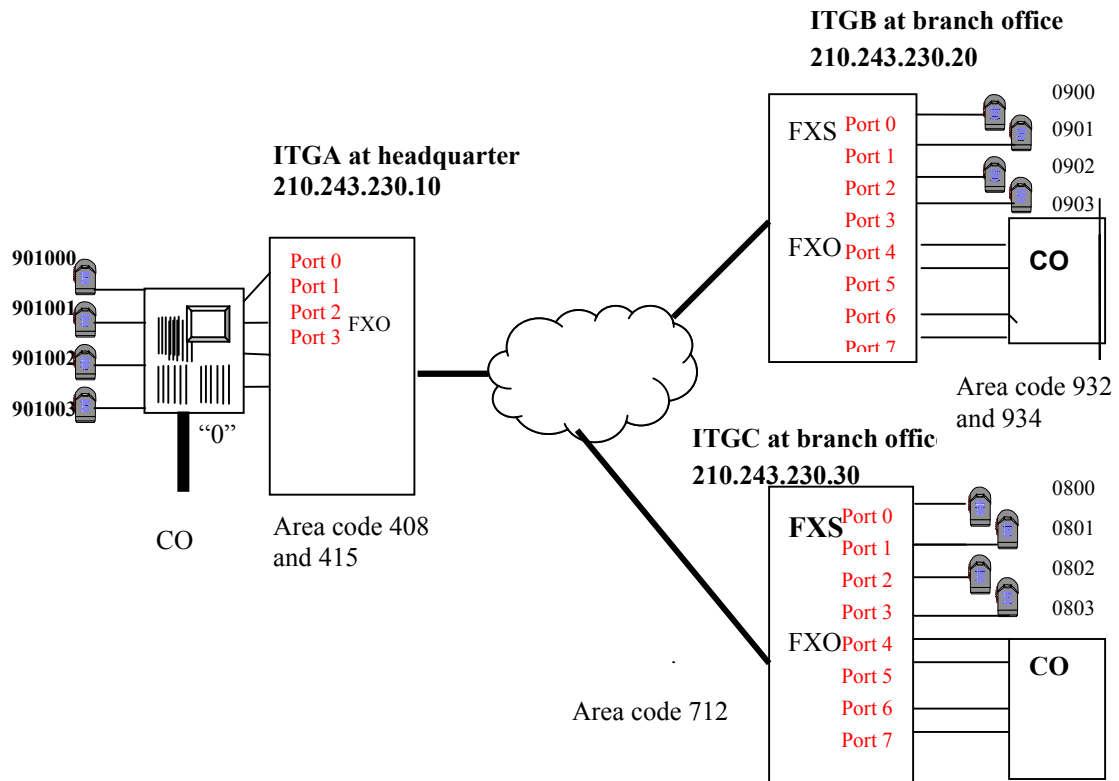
ITGB at branch office
210.243.230.20

0900
0901
0902
0903

FXS Port 0
Port 1
Port 2
Port 3
FXO Port 4
Port 5
Port 6
Port 7

CO

Area code 932 and 934

ITGA at headquarter
210.243.230.10

901000
901001
901002
901003

Port 0
Port 1
Port 2
Port 3
FXO

"0"

CO

Area code 408 and 415

ITGC at branch offic
210.243.230.30

0800
0801
0802
0803

FXS Port 0
Port 1
Port 2
Port 3
FXO Port 4
Port 5
Port 6
Port 7

CO

Area code 712